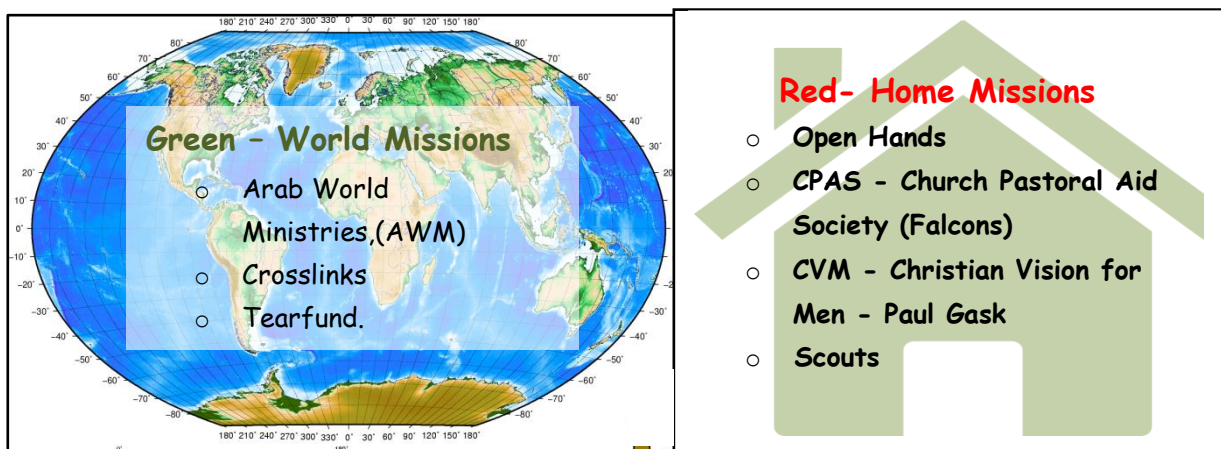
180° 210° 240° 270° 300° 330° 0° 30° 60° 90° 120° 150° 180°

80° 70° 60° 50° 40° 30° 20° 10° 0° -10° -20° -30° -40° -50° -60° -70° -80°

Green – World Missions

- Arab World Ministries,(AWM)
- Crosslinks
- Tearfund.

180° 210° 240° 270° 300° 330° 0° 30° 60° 90° 120° 150° 180°

Red- Home Missions

- Open Hands
- CPAS - Church Pastoral Aid Society (Falcons)
- CVM - Christian Vision for Men - Paul Gask
- Scouts